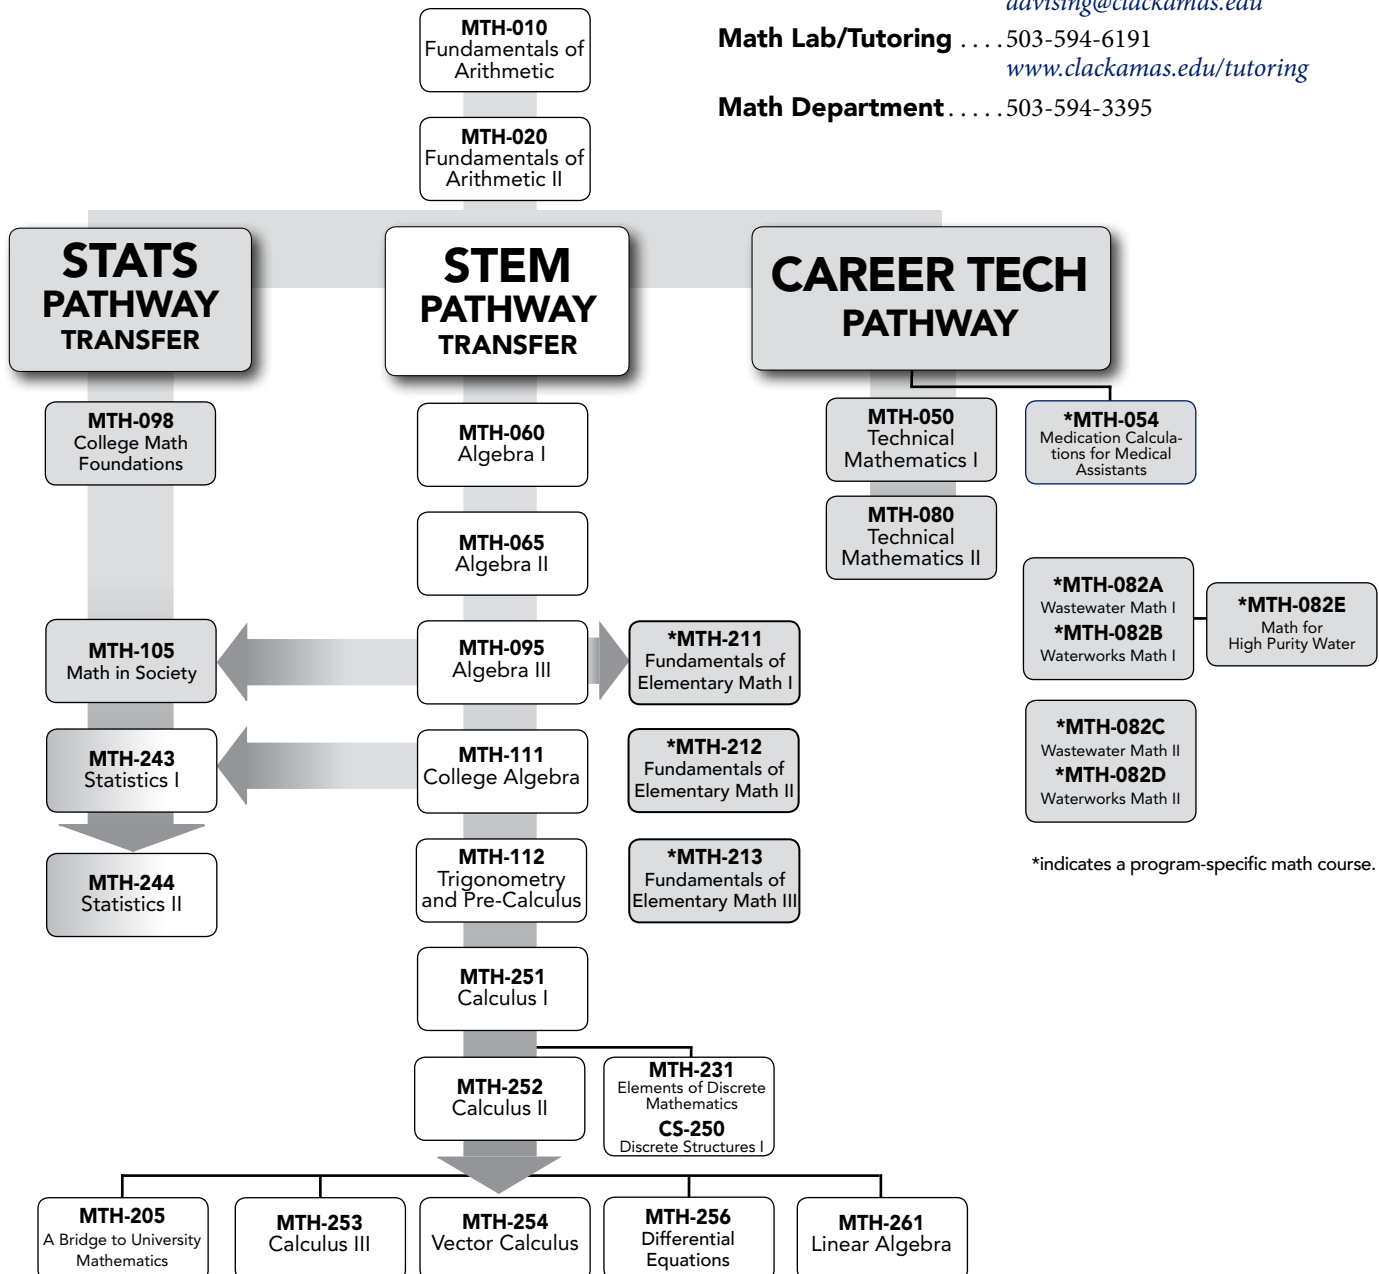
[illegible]advising@clackamas.edu

Math Lab/Tutoring . . . . 503-594-6191
www.clackamas.edu/tutoring

Math Department . . . . . 503-594-3395

MTH-010
Fundamentals of Arithmetic

MTH-020
Fundamentals of Arithmetic II

STATS PATHWAY TRANSFER

STEM PATHWAY TRANSFER

CAREER TECH PATHWAY

MTH-098
College Math Foundations

MTH-105
Math in Society

MTH-243
Statistics I

MTH-244
Statistics II

MTH-060
Algebra I

MTH-065
Algebra II

MTH-095
Algebra III

MTH-111
College Algebra

MTH-112
Trigonometry and Pre-Calculus

MTH-251
Calculus I

MTH-252
Calculus II

MTH-231
Elements of Discrete Mathematics
CS-250
Discrete Structures I

*MTH-211
Fundamentals of Elementary Math I

*MTH-212
Fundamentals of Elementary Math II

*MTH-213
Fundamentals of Elementary Math III

MTH-050
Technical Mathematics I

MTH-080
Technical Mathematics II

*MTH-054
Medication Calculations for Medical Assistants

*MTH-082A
Wastewater Math I
*MTH-082B
Waterworks Math I

*MTH-082E
Math for High Purity Water

*MTH-082C
Wastewater Math II
*MTH-082D
Waterworks Math II

*indicates a program-specific math course.

MTH-205
A Bridge to University Mathematics

MTH-253
Calculus III

MTH-254
Vector Calculus

MTH-256
Differential Equations

MTH-261
Linear Algebra